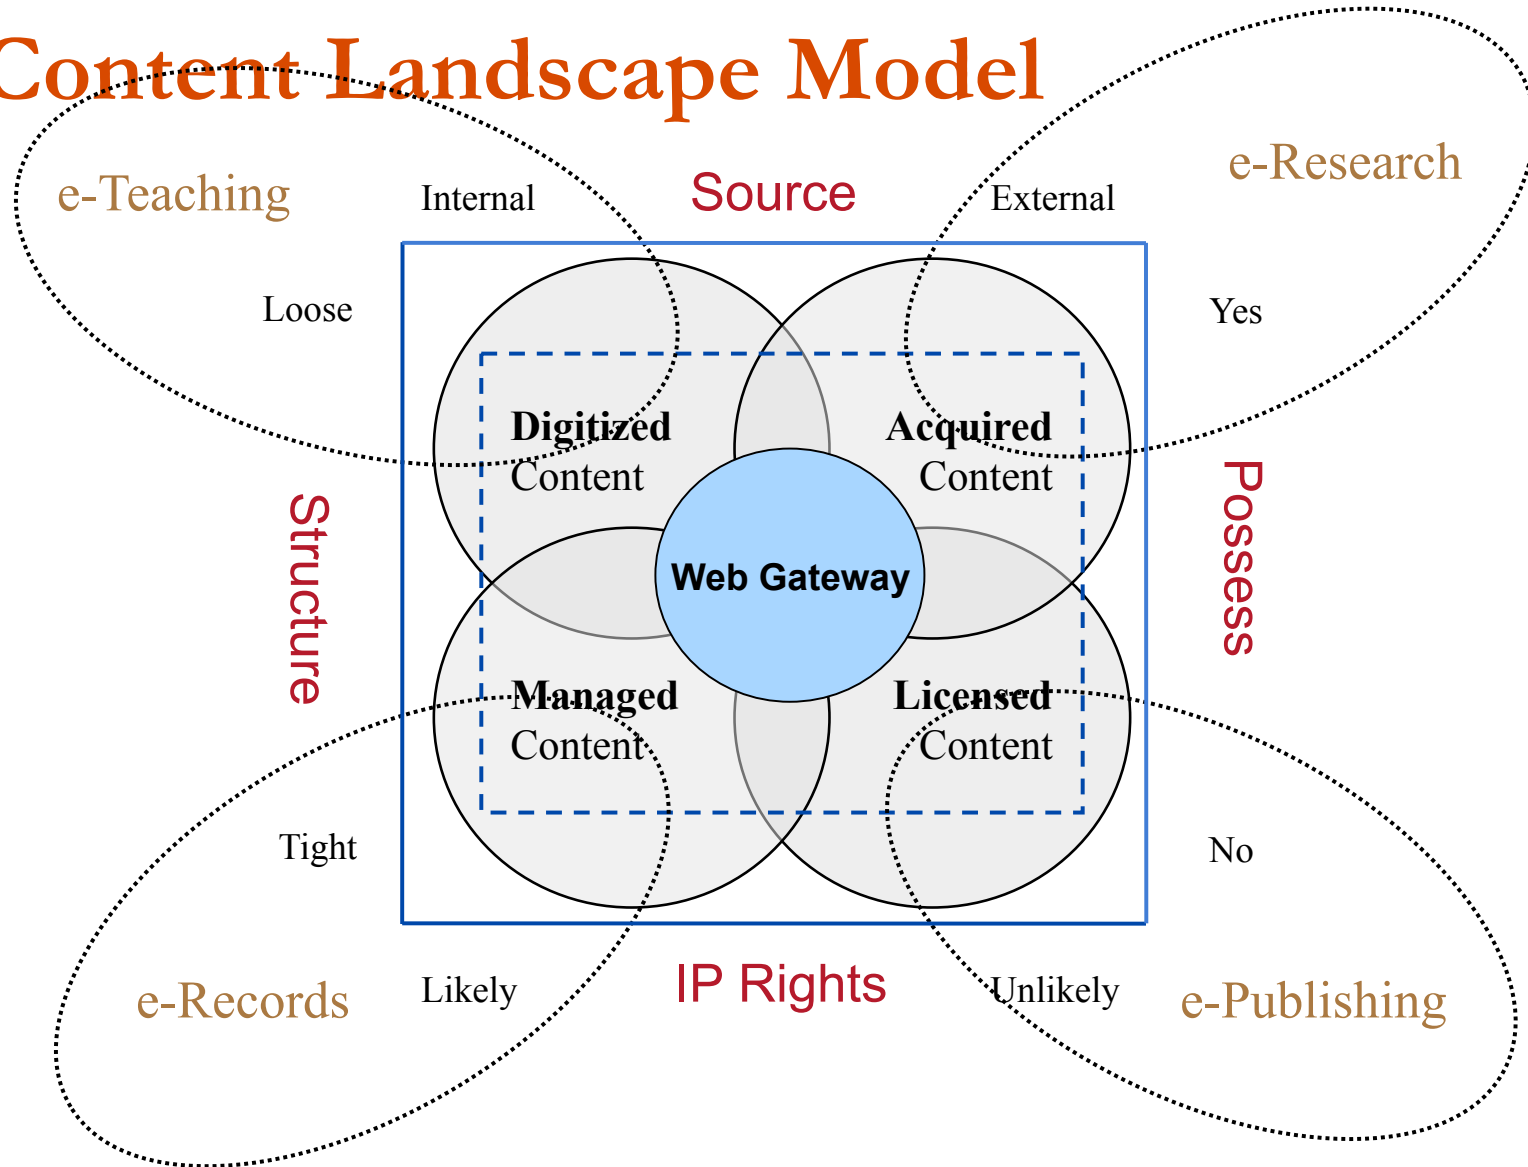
Content Landscape Model

e-Teaching

Internal

Source

External

e-Research

Loose

Yes

Digitized Content

Acquired Content

Structure

Web Gateway

Possess

Managed Content

Licensed Content

Tight

No

e-Records

Likely

IP Rights

Unlikely

e-Publishing